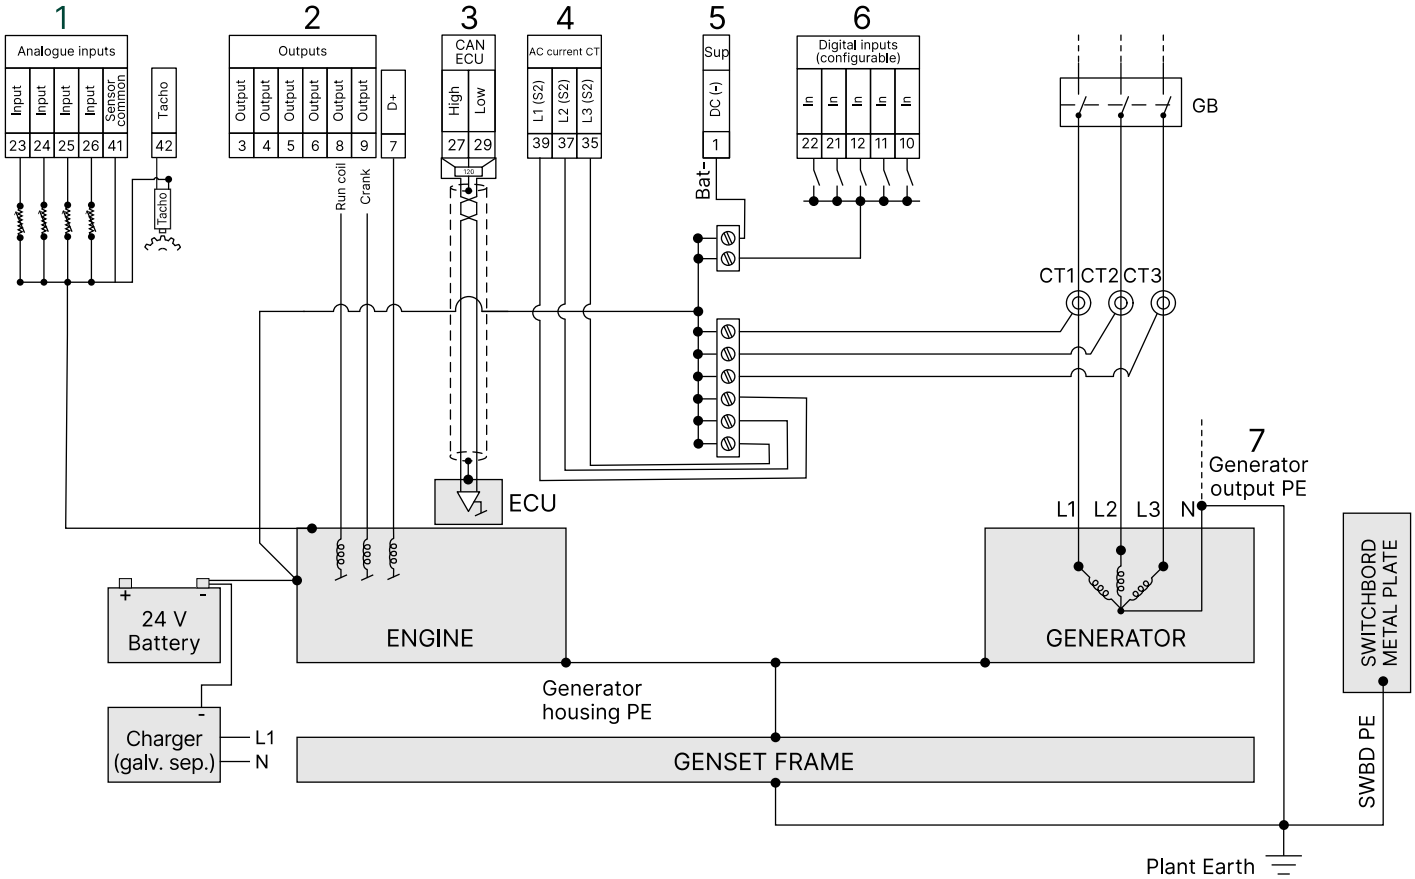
1
Analogue inputs
Input Input Input Input Sensor common
23 24 25 26 41
Tacho
42
Tacho

2
Outputs
Output Output Output Output Output Output
3 4 5 6 8 9
D+
7
Run coil
Crank

3
CAN ECU
High Low
27 29
120

4
AC current CT
L1 (S2) L2 (S2) L3 (S2)
39 37 35

5
Sup
DC (-)
1
Bat-

6
Digital inputs (configurable)
In In In In In
22 21 12 11 10

GB
CT1 CT2 CT3

ECU

7
Generator output PE
L1 L2 L3 N

+ -
24 V Battery

ENGINE

GENERATOR

SWITCHBORD METAL PLATE

Generator housing PE

-
Charger (galv. sep.)
L1
N

GENSET FRAME

SWBD PE

Plant Earth